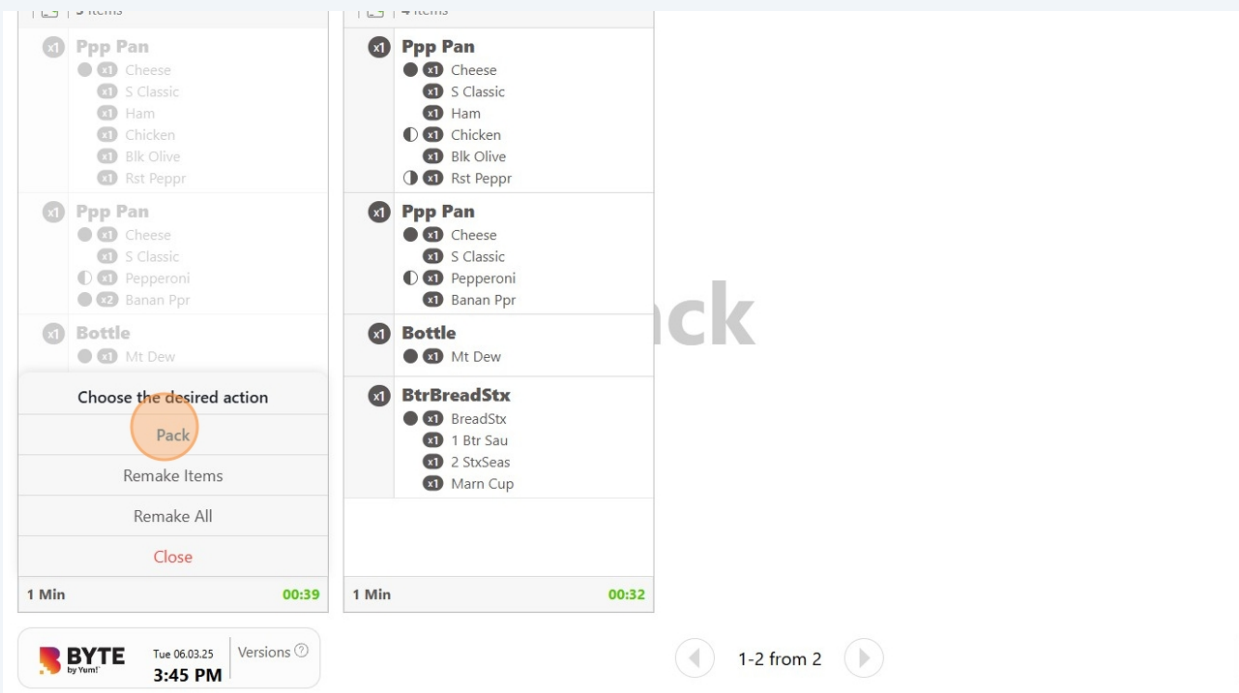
3 Items

x1 Ppp Pan
x1 Cheese
x1 S Classic
x1 Ham
x1 Chicken
x1 Blk Olive
x1 Rst Peppr

x1 Ppp Pan
x1 Cheese
x1 S Classic
x1 Pepperoni
x2 Banan Ppr

x1 Bottle
x1 Mt Dew

Choose the desired action
Pack
Remake Items
Remake All
Close

1 Min 00:39

4 Items

x1 Ppp Pan
x1 Cheese
x1 S Classic
x1 Ham
x1 Chicken
x1 Blk Olive
x1 Rst Peppr

x1 Ppp Pan
x1 Cheese
x1 S Classic
x1 Pepperoni
x1 Banan Ppr

x1 Bottle
x1 Mt Dew

x1 BtrBreadStx
x1 BreadStx
x1 1 Btr Sau
x1 2 StxSeas
x1 Marn Cup

1 Min 00:32

ack

BYTE by Yum! Tue 06.03.25 3:45 PM Versions

1-2 from 2